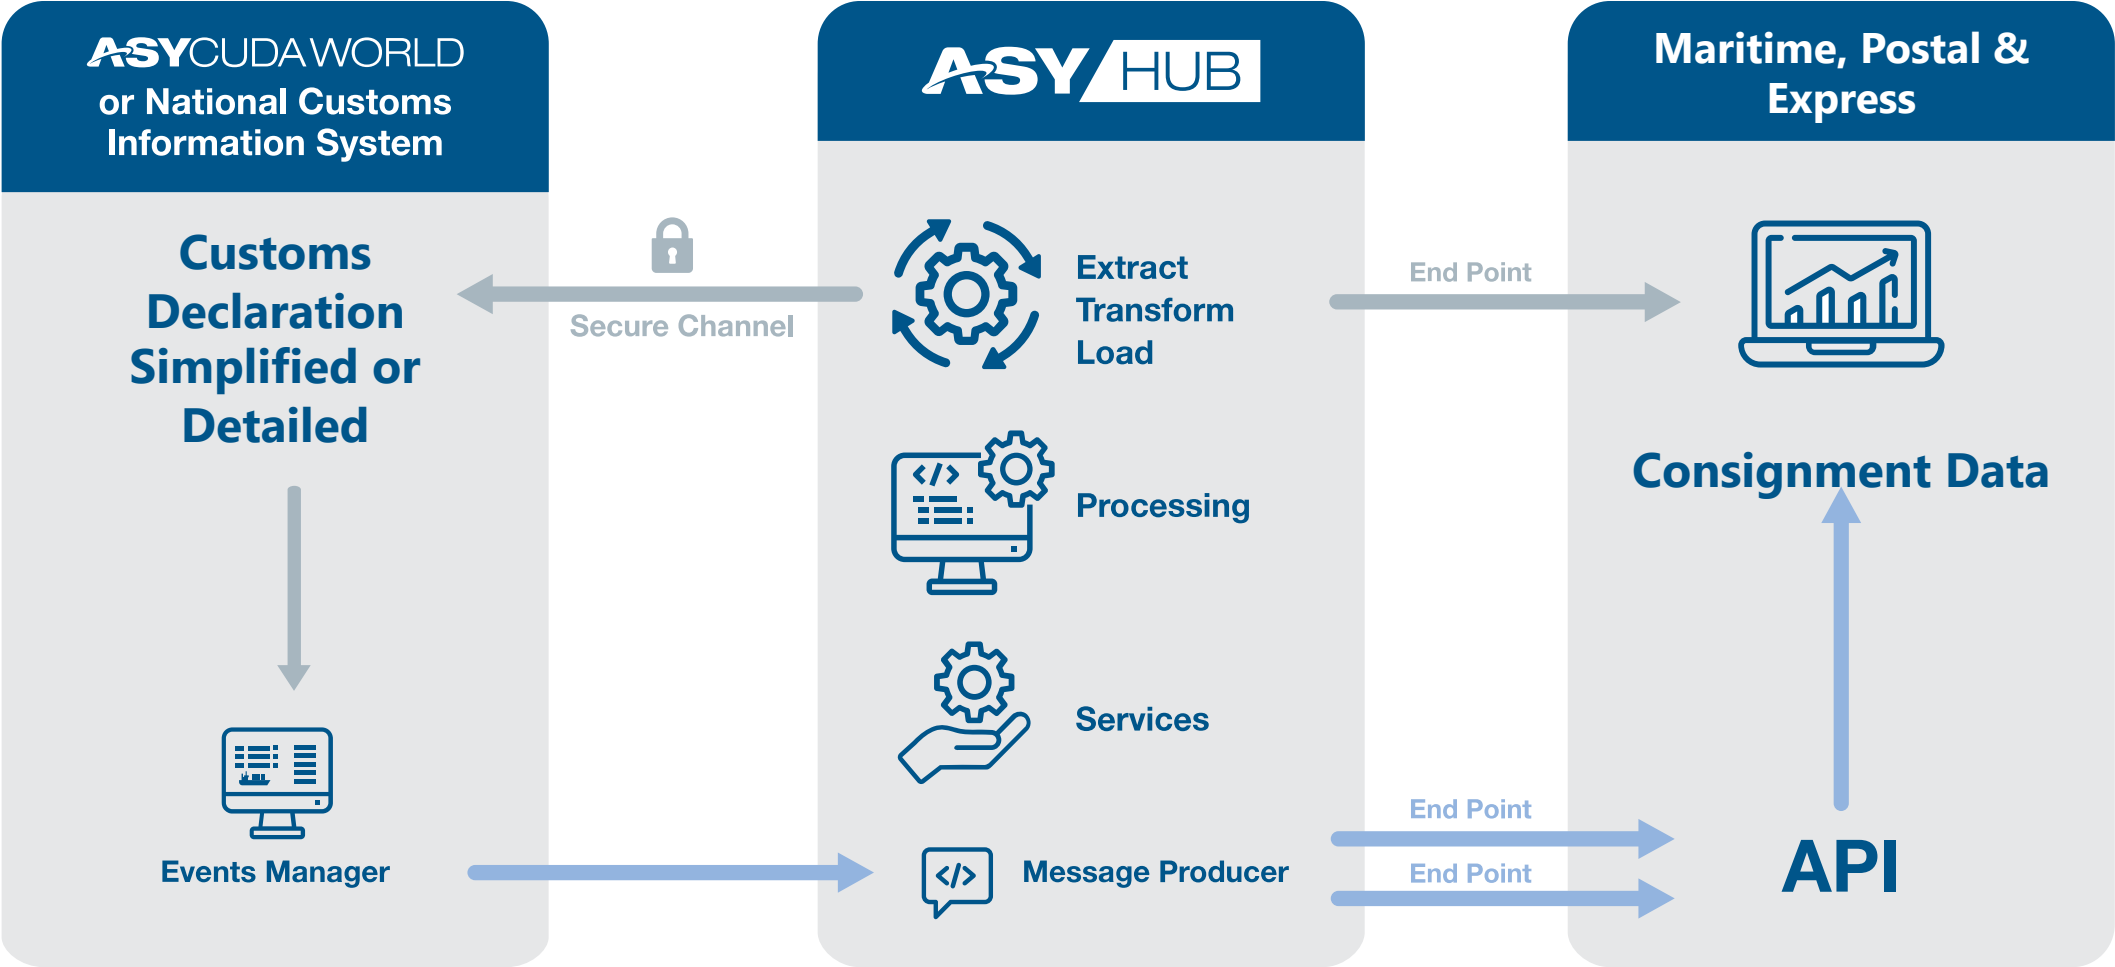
ASYCUDAWORLD or National Customs Information System

Customs Declaration Simplified or Detailed

Events Manager

Secure Channel

ASY HUB

Extract Transform Load

Processing

Services

Message Producer

End Point

End Point

End Point

Maritime, Postal & Express

Consignment Data

API